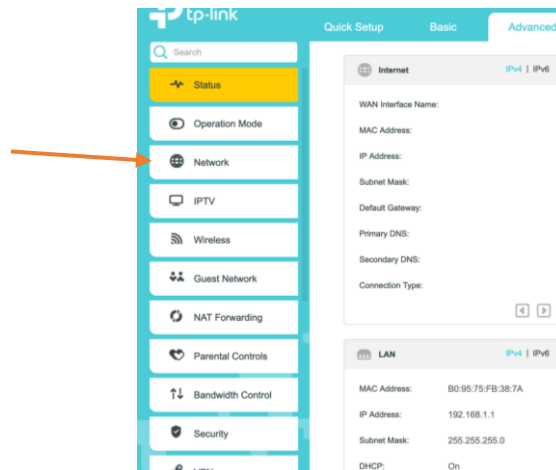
tp-link

Quick Setup
Basic
Advanced

Search

Status
Operation Mode
Network
IPTV
Wireless
Guest Network
NAT Forwarding
Parental Controls
Bandwidth Control
Security

Internet
IPv4 | IPv6

WAN Interface Name:
MAC Address:
IP Address:
Subnet Mask:
Default Gateway:
Primary DNS:
Secondary DNS:
Connection Type:

LAN
IPv4 | IPv6

MAC Address: B0:95:75:FB:38:7A
IP Address: 192.168.1.1
Subnet Mask: 255.255.255.0
DHCP: On